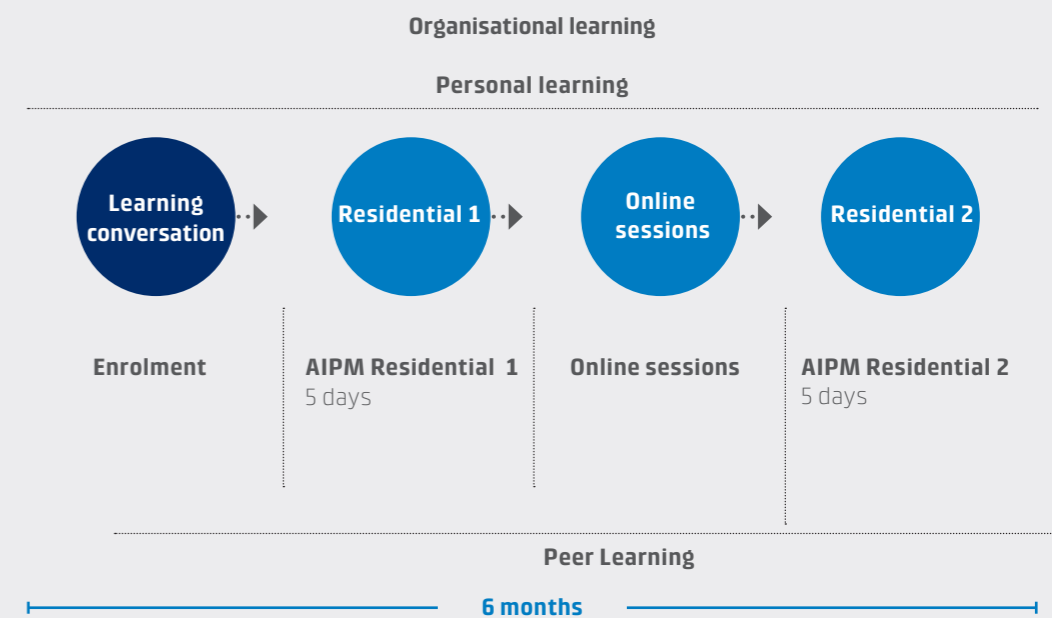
Organisational learning

Personal learning

Learning conversation

Residential 1

Online sessions

Residential 2

Enrolment

AIPM Residential 1
5 days

Online sessions

AIPM Residential 2
5 days

Peer Learning

6 months